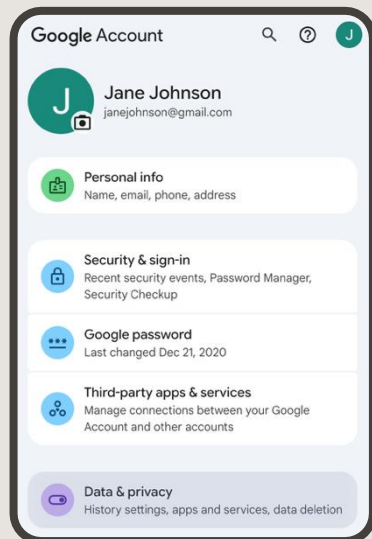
Google Account

J

J

Jane Johnson
janejohnson@gmail.com

Personal info
Name, email, phone, address

Security & sign-in
Recent security events, Password Manager, Security Checkup

Google password
Last changed Dec 21, 2020

Third-party apps & services
Manage connections between your Google Account and other accounts

Data & privacy
History settings, apps and services, data deletion